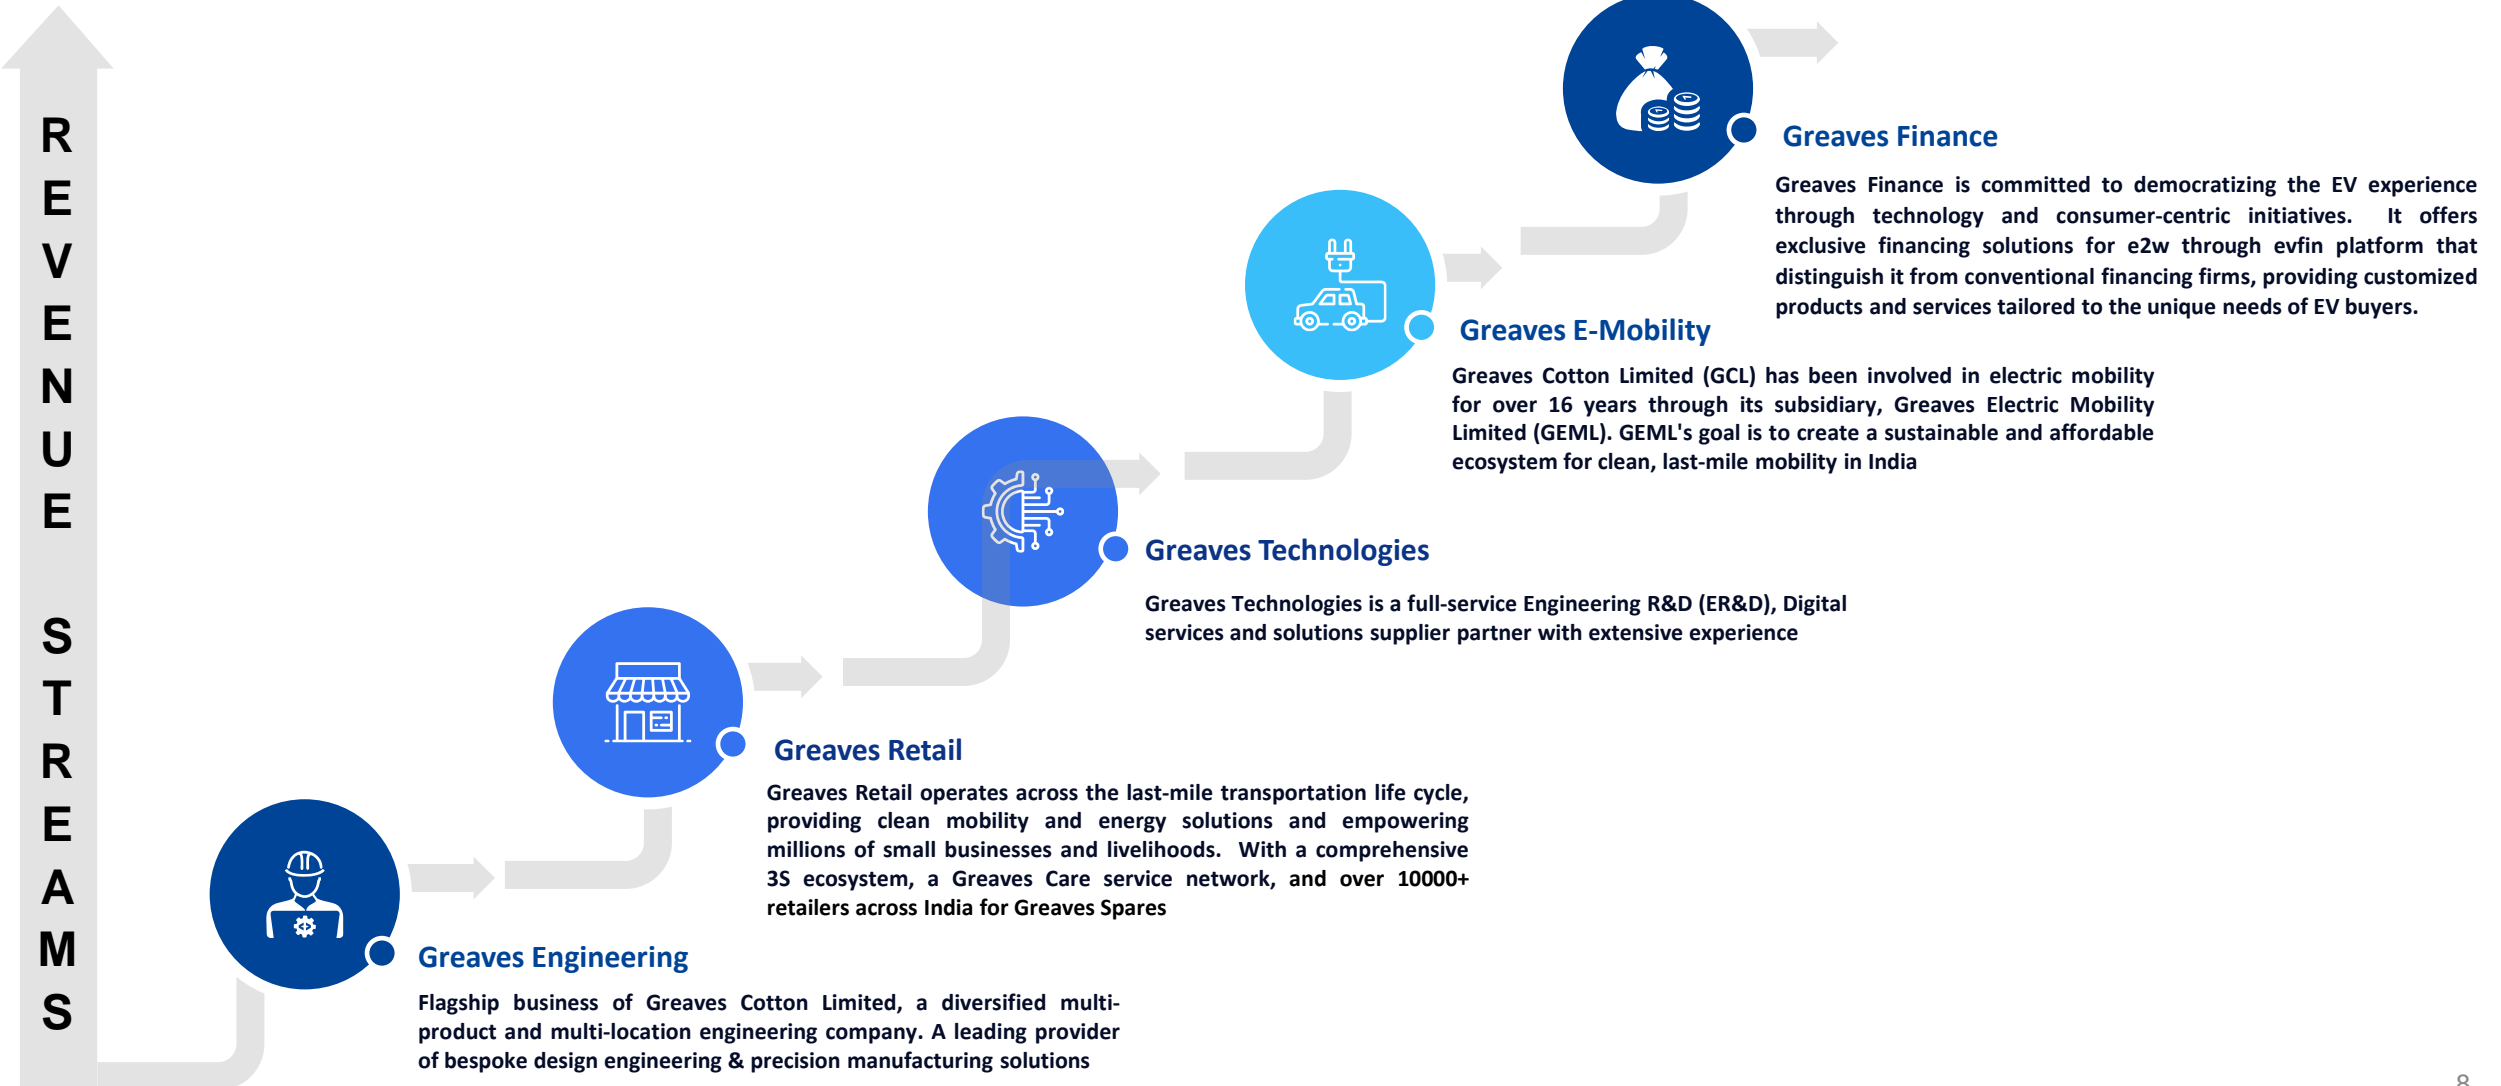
REVENUE STREAMS

Greaves Finance

Greaves Finance is committed to democratizing the EV experience through technology and consumer-centric initiatives. It offers exclusive financing solutions for e2w through evfin platform that distinguish it from conventional financing firms, providing customized products and services tailored to the unique needs of EV buyers.

Greaves E-Mobility

Greaves Cotton Limited (GCL) has been involved in electric mobility for over 16 years through its subsidiary, Greaves Electric Mobility Limited (GEML). GEML's goal is to create a sustainable and affordable ecosystem for clean, last-mile mobility in India

Greaves Technologies

Greaves Technologies is a full-service Engineering R&D (ER&D), Digital services and solutions supplier partner with extensive experience

Greaves Retail

Greaves Retail operates across the last-mile transportation life cycle, providing clean mobility and energy solutions and empowering millions of small businesses and livelihoods. With a comprehensive 3S ecosystem, a Greaves Care service network, and over 10000+ retailers across India for Greaves Spares

Greaves Engineering

Flagship business of Greaves Cotton Limited, a diversified multi-product and multi-location engineering company. A leading provider of bespoke design engineering & precision manufacturing solutions

8